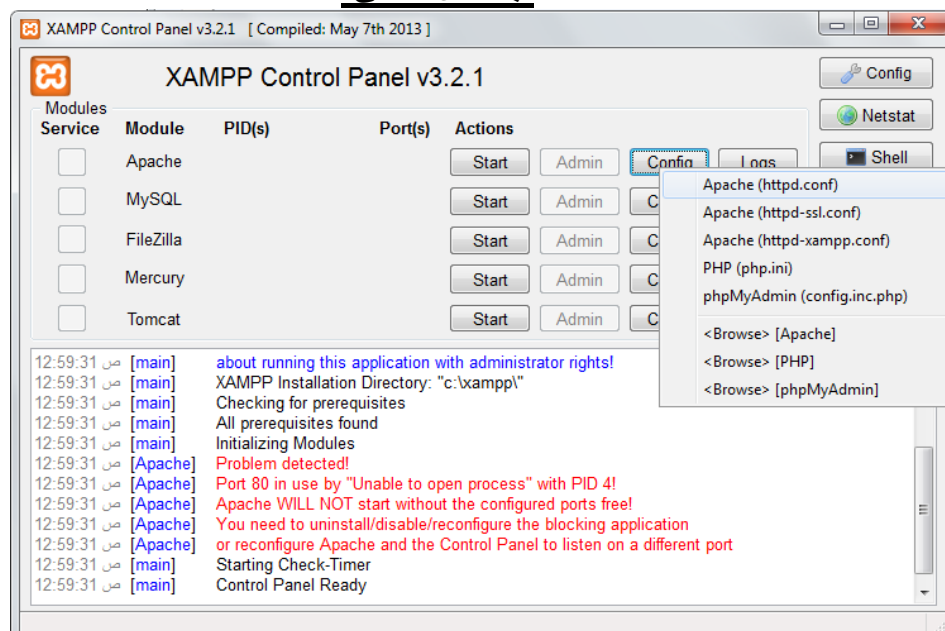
XAMPP Control Panel v3.2.1 [ Compiled: May 7th 2013 ]

XAMPP Control Panel v3.2.1

Config
Netstat
Shell

Modules
Service Module PID(s) Port(s) Actions

Apache Start Admin Config Logs
MySQL Start Admin C
FileZilla Start Admin C
Mercury Start Admin C
Tomcat Start Admin C

Apache (httpd.conf)
Apache (httpd-ssl.conf)
Apache (httpd-xampp.conf)
PHP (php.ini)
phpMyAdmin (config.inc.php)
<Browse> [Apache]
<Browse> [PHP]
<Browse> [phpMyAdmin]

12:59:31 ص [main] about running this application with administrator rights!
12:59:31 ص [main] XAMPP Installation Directory: "c:\xampp\"
12:59:31 ص [main] Checking for prerequisites
12:59:31 ص [main] All prerequisites found
12:59:31 ص [main] Initializing Modules
12:59:31 ص [Apache] Problem detected!
12:59:31 ص [Apache] Port 80 in use by "Unable to open process" with PID 4!
12:59:31 ص [Apache] Apache WILL NOT start without the configured ports free!
12:59:31 ص [Apache] You need to uninstall/disable/reconfigure the blocking application
12:59:31 ص [Apache] or reconfigure Apache and the Control Panel to listen on a different port
12:59:31 ص [main] Starting Check-Timer
12:59:31 ص [main] Control Panel Ready